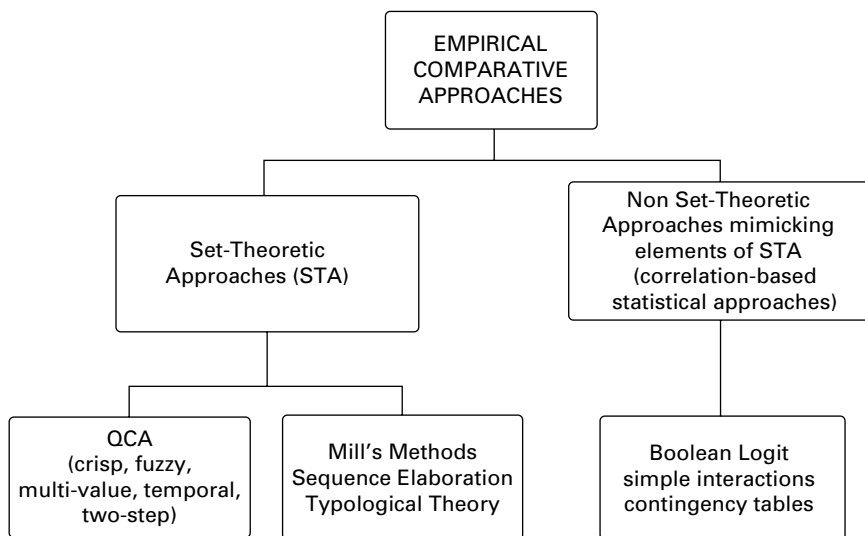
EMPIRICAL COMPARATIVE APPROACHES

Set-Theoretic Approaches (STA)

Non Set-Theoretic Approaches mimicking elements of STA (correlation-based statistical approaches)

QCA (crisp, fuzzy, multi-value, temporal, two-step)

Mill's Methods Sequence Elaboration Typological Theory

Boolean Logit simple interactions contingency tables